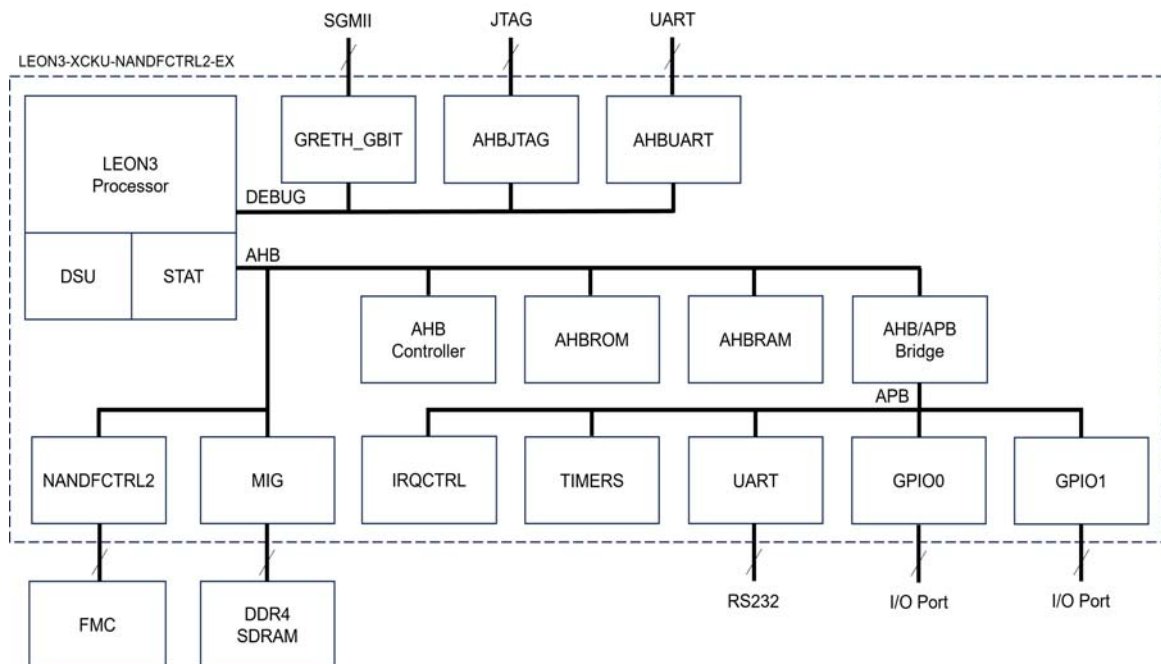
SGMII

JTAG

UART

LEON3-XCKU-NANDFCTRL2-EX

LEON3
Processor

GRETH_GBIT

AHBJTAG

AHBUART

DEBUG

DSU

STAT

AHB

AHB
Controller

AHBROM

AHBRAM

AHB/APB
Bridge

APB

NANDFCTRL2

MIG

IRQCTRL

TIMERS

UART

GPIO0

GPIO1

FMC

DDR4
SDRAM

RS232

I/O Port

I/O Port